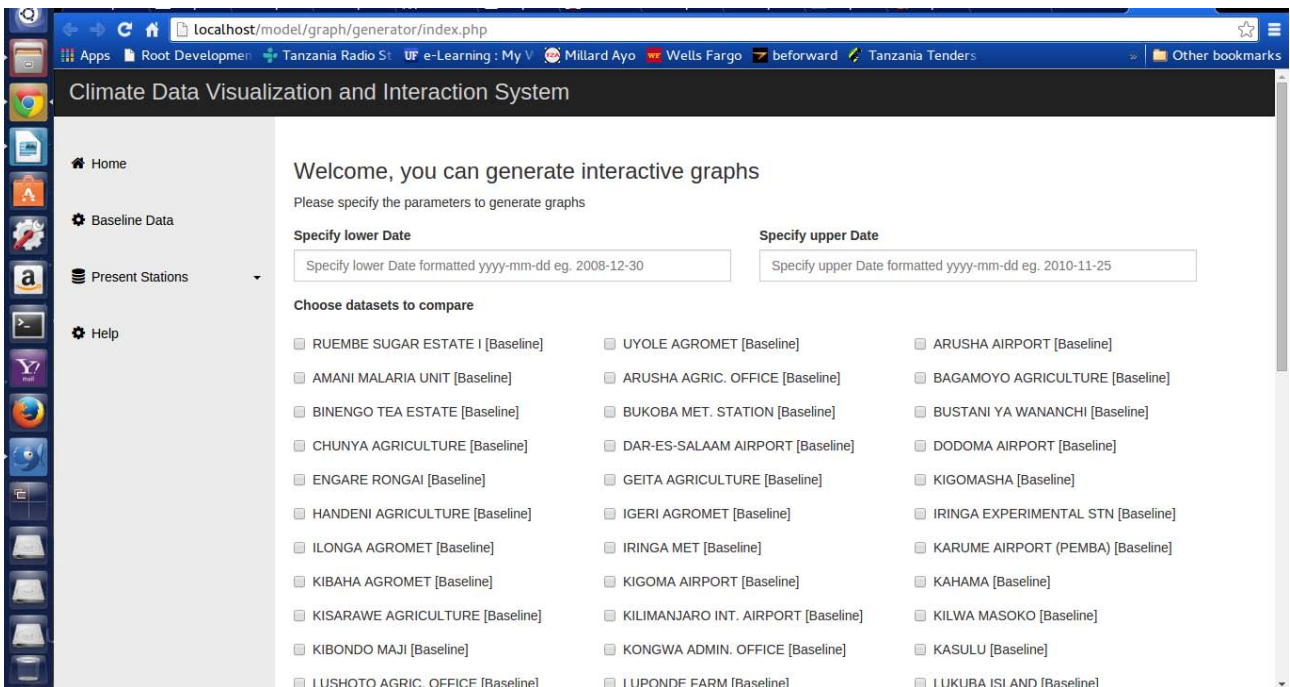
localhost/model/graph/generator/index.php

Apps Root Developmen Tanzania Radio St e-Learning : My V Millard Ayo Wells Fargo beforward Tanzania Tenders Other bookmarks

Climate Data Visualization and Interaction System

Home

Baseline Data

Present Stations

Help

Welcome, you can generate interactive graphs

Please specify the parameters to generate graphs

Specify lower Date

Specify lower Date formatted yyyy-mm-dd eg. 2008-12-30

Specify upper Date

Specify upper Date formatted yyyy-mm-dd eg. 2010-11-25

Choose datasets to compare

RUEMBE SUGAR ESTATE I [Baseline]
UYOLE AGROMET [Baseline]
ARUSHA AIRPORT [Baseline]
AMANI MALARIA UNIT [Baseline]
ARUSHA AGRIC. OFFICE [Baseline]
BAGAMOYO AGRICULTURE [Baseline]
BINENGO TEA ESTATE [Baseline]
BUKOBA MET. STATION [Baseline]
BUSTANI YA WANANCHI [Baseline]
CHUNYA AGRICULTURE [Baseline]
DAR-ES-SALAAM AIRPORT [Baseline]
DODOMA AIRPORT [Baseline]
ENGARE RONGAI [Baseline]
GEITA AGRICULTURE [Baseline]
KIGOMASHA [Baseline]
HANDENI AGRICULTURE [Baseline]
IGERI AGROMET [Baseline]
IRINGA EXPERIMENTAL STN [Baseline]
ILONGA AGROMET [Baseline]
IRINGA MET [Baseline]
KARUME AIRPORT (PEMBA) [Baseline]
KIBAHA AGROMET [Baseline]
KIGOMA AIRPORT [Baseline]
KAHAMA [Baseline]
KISARAWE AGRICULTURE [Baseline]
KILIMANJARO INT. AIRPORT [Baseline]
KILWA MASOKO [Baseline]
KIBONDO MAJI [Baseline]
KONGWA ADMIN. OFFICE [Baseline]
KASULU [Baseline]
LUSHOTO AGRIC. OFFICE [Baseline]
LUPONDE FARM [Baseline]
LUKUBA ISLAND [Baseline]